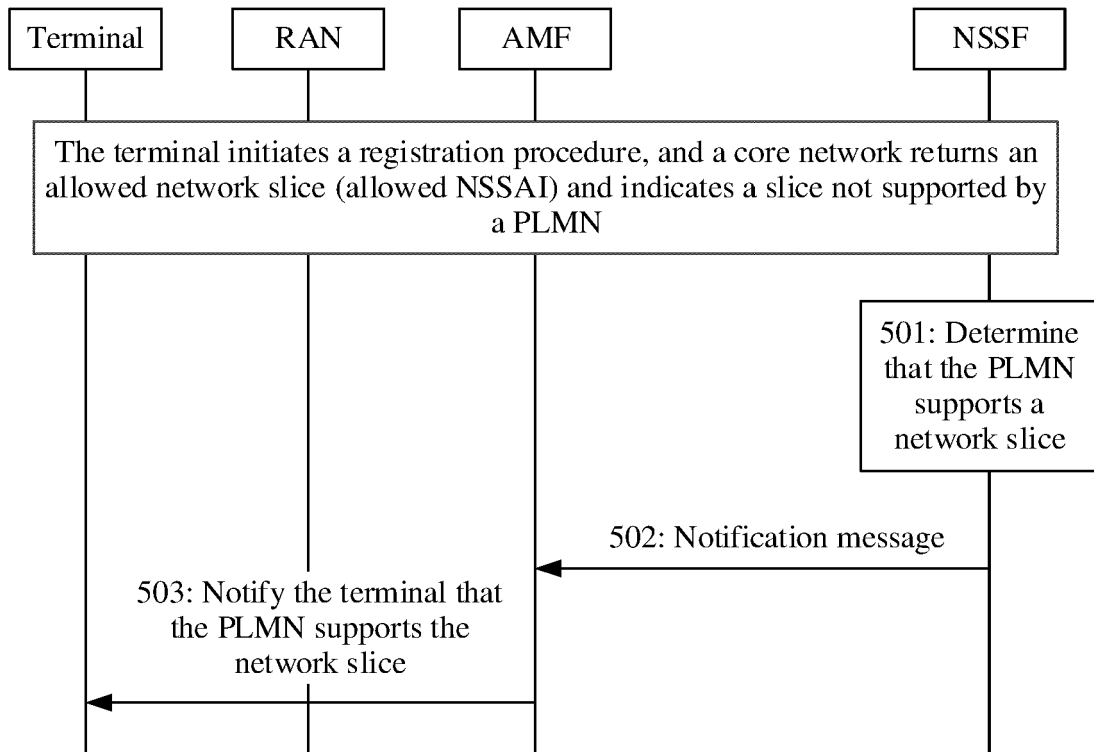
Terminal

RAN

AMF

NSSF

The terminal initiates a registration procedure, and a core network returns an allowed network slice (allowed NSSAI) and indicates a slice not supported by a PLMN

501: Determine that the PLMN supports a network slice

502: Notification message

503: Notify the terminal that the PLMN supports the network slice